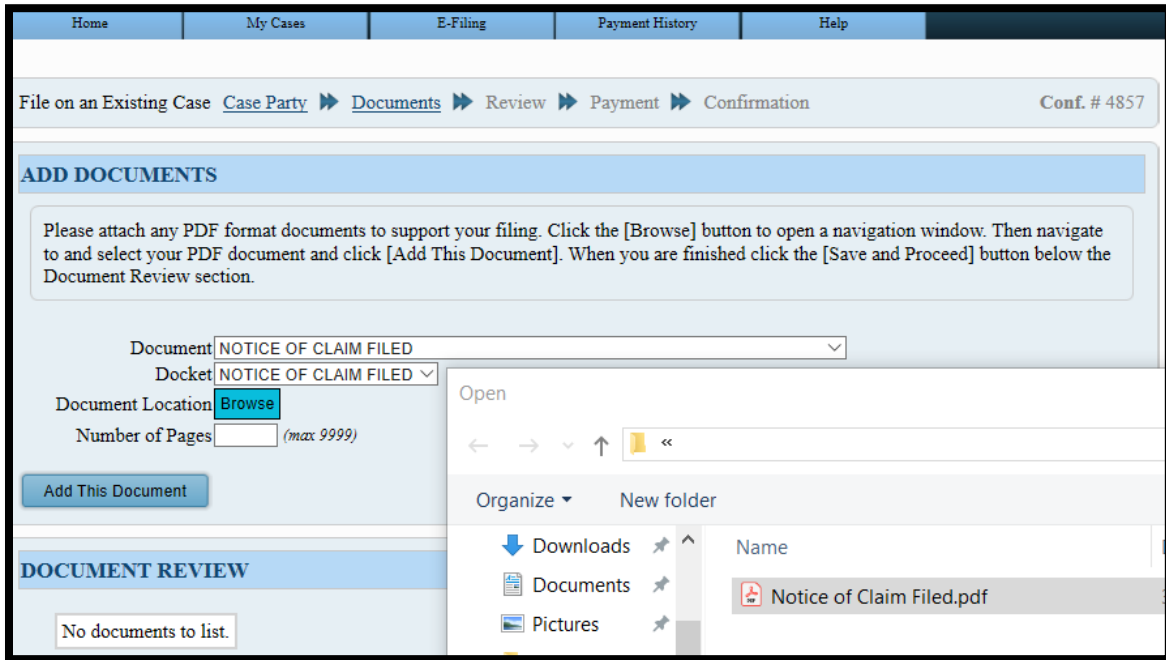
Home | My Cases | E-Filing | Payment History | Help

File on an Existing Case Case Party Documents Review Payment Confirmation Conf. # 4857

ADD DOCUMENTS

Please attach any PDF format documents to support your filing. Click the [Browse] button to open a navigation window. Then navigate to and select your PDF document and click [Add This Document]. When you are finished click the [Save and Proceed] button below the Document Review section.

Document NOTICE OF CLAIM FILED

Docket NOTICE OF CLAIM FILED

Document Location Browse

Number of Pages (max 9999)

Add This Document

DOCUMENT REVIEW

No documents to list.

Open

«

Organize New folder

Downloads

Documents

Pictures

Name

Notice of Claim Filed.pdf